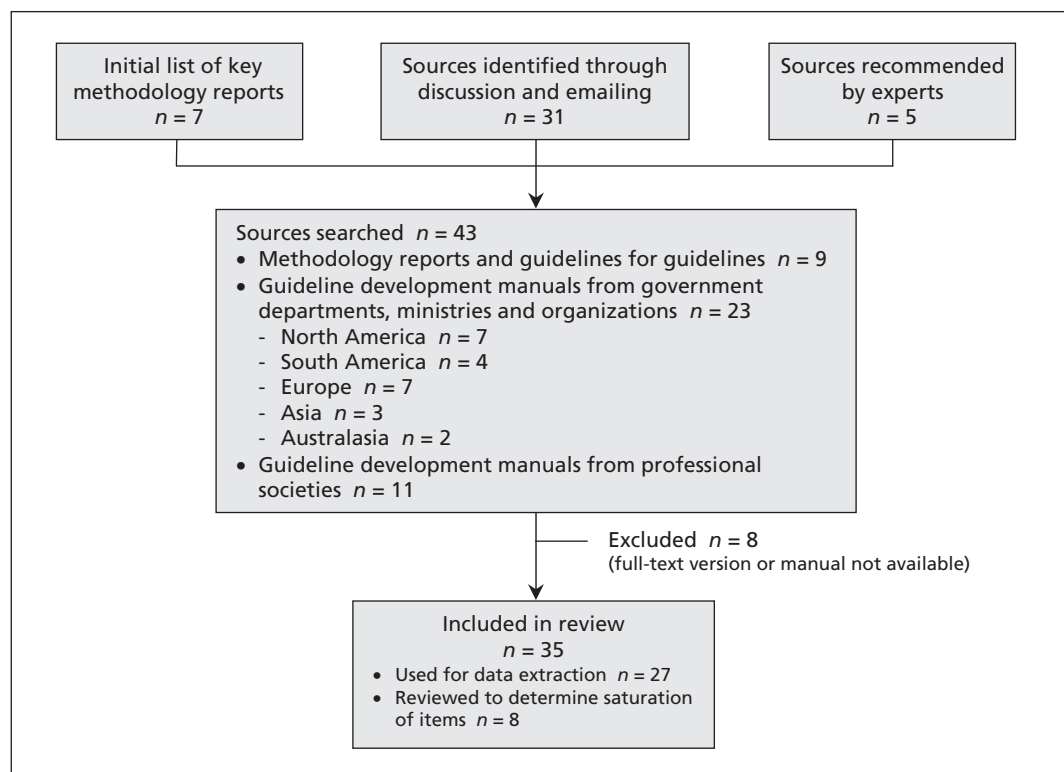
Initial list of key methodology reports
$n = 7$

Sources identified through discussion and emailing
$n = 31$

Sources recommended by experts
$n = 5$

Sources searched $n = 43$
• Methodology reports and guidelines for guidelines $n = 9$
• Guideline development manuals from government departments, ministries and organizations $n = 23$
- North America $n = 7$
- South America $n = 4$
- Europe $n = 7$
- Asia $n = 3$
- Australasia $n = 2$
• Guideline development manuals from professional societies $n = 11$

Excluded $n = 8$
(full-text version or manual not available)

Included in review
$n = 35$
• Used for data extraction $n = 27$
• Reviewed to determine saturation of items $n = 8$